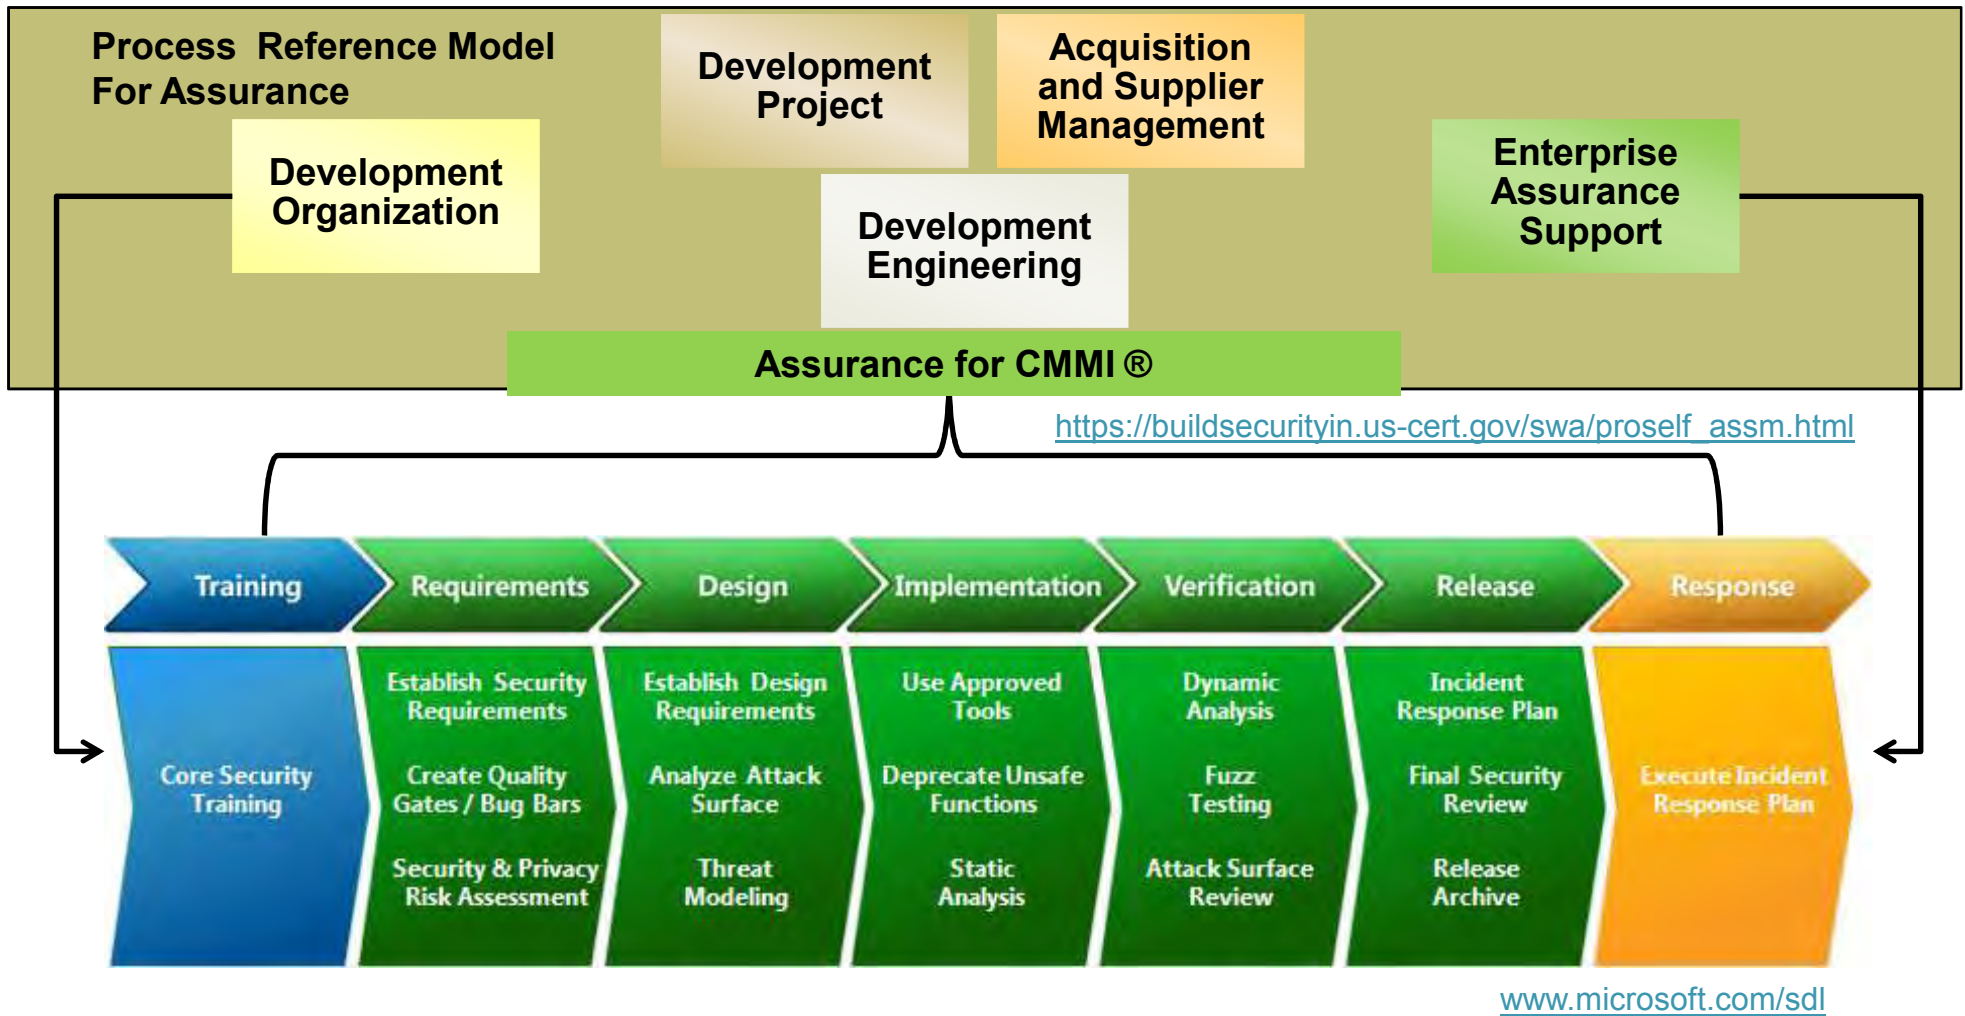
Process Reference Model For Assurance

Development Organization

Development Project

Acquisition and Supplier Management

Development Engineering

Enterprise Assurance Support

Assurance for CMMI ®

https://buildsecurityin.us-cert.gov/swa/proself_assm.html

Training

Requirements

Design

Implementation

Verification

Release

Response

Core Security Training

Establish Security Requirements

Create Quality Gates / Bug Bars

Security & Privacy Risk Assessment

Establish Design Requirements

Analyze Attack Surface

Threat Modeling

Use Approved Tools

Deprecate Unsafe Functions

Static Analysis

Dynamic Analysis

Fuzz Testing

Attack Surface Review

Incident Response Plan

Final Security Review

Release Archive

Execute Incident Response Plan

www.microsoft.com/sdl